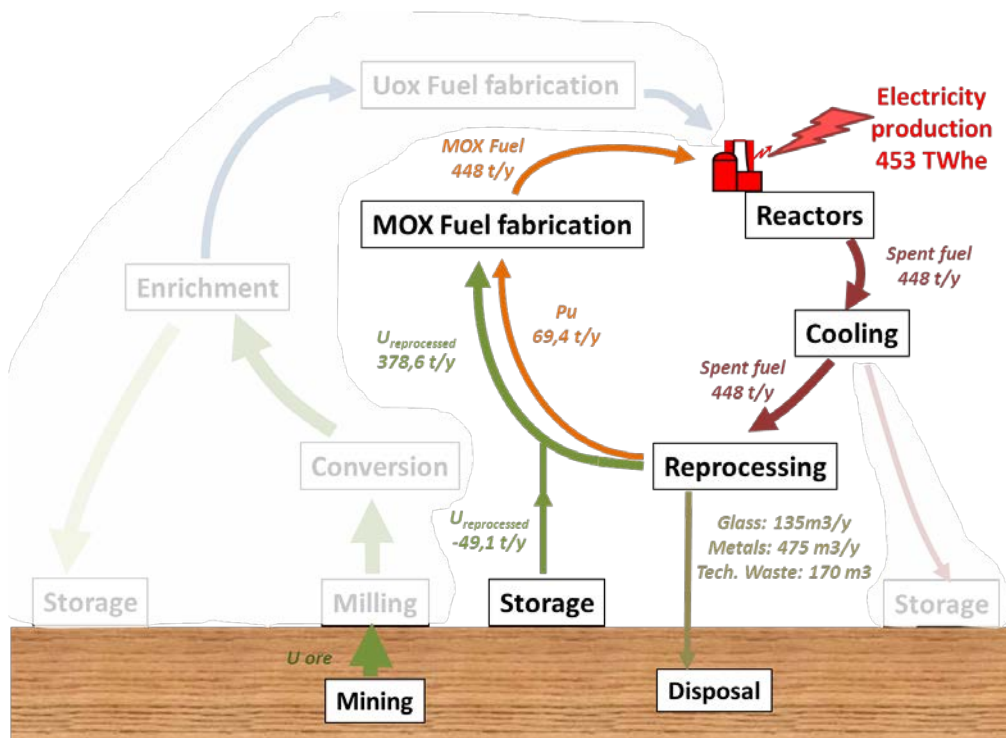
Uox Fuel fabrication

Electricity production 453 TWhe

MOX Fuel 448 t/y

MOX Fuel fabrication

Reactors

Spent fuel 448 t/y

Enrichment

Pu 69,4 t/y

$U_{reprocessed}$ 378,6 t/y

Cooling

Spent fuel 448 t/y

Conversion

Reprocessing

$U_{reprocessed}$ -49,1 t/y

Glass: 135m3/y
Metals: 475 m3/y
Tech. Waste: 170 m3

Storage

Milling

Storage

Storage

U ore

Mining

Disposal